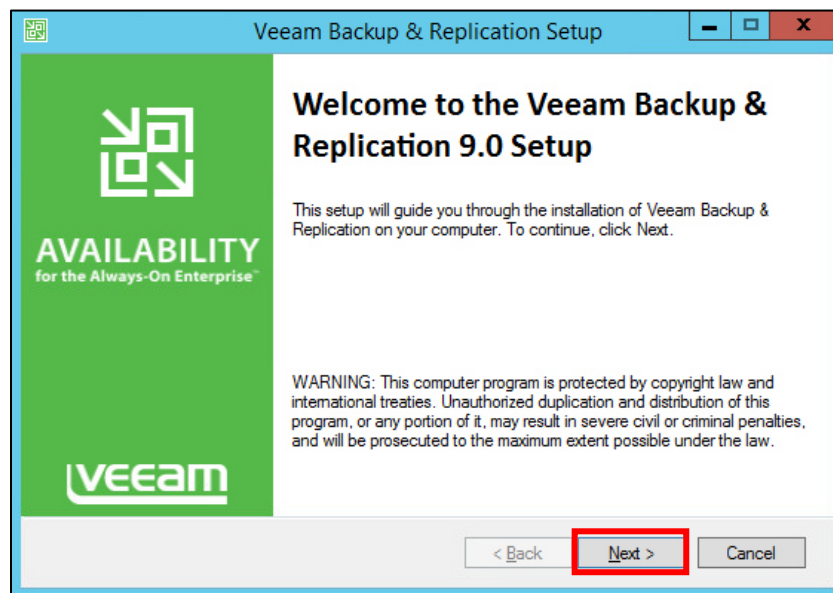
Veeam Backup & Replication Setup

AVAILABILITY
for the Always-On Enterprise™

veeam

Welcome to the Veeam Backup & Replication 9.0 Setup

This setup will guide you through the installation of Veeam Backup & Replication on your computer. To continue, click Next.

WARNING: This computer program is protected by copyright law and international treaties. Unauthorized duplication and distribution of this program, or any portion of it, may result in severe civil or criminal penalties, and will be prosecuted to the maximum extent possible under the law.

< Back Next > Cancel